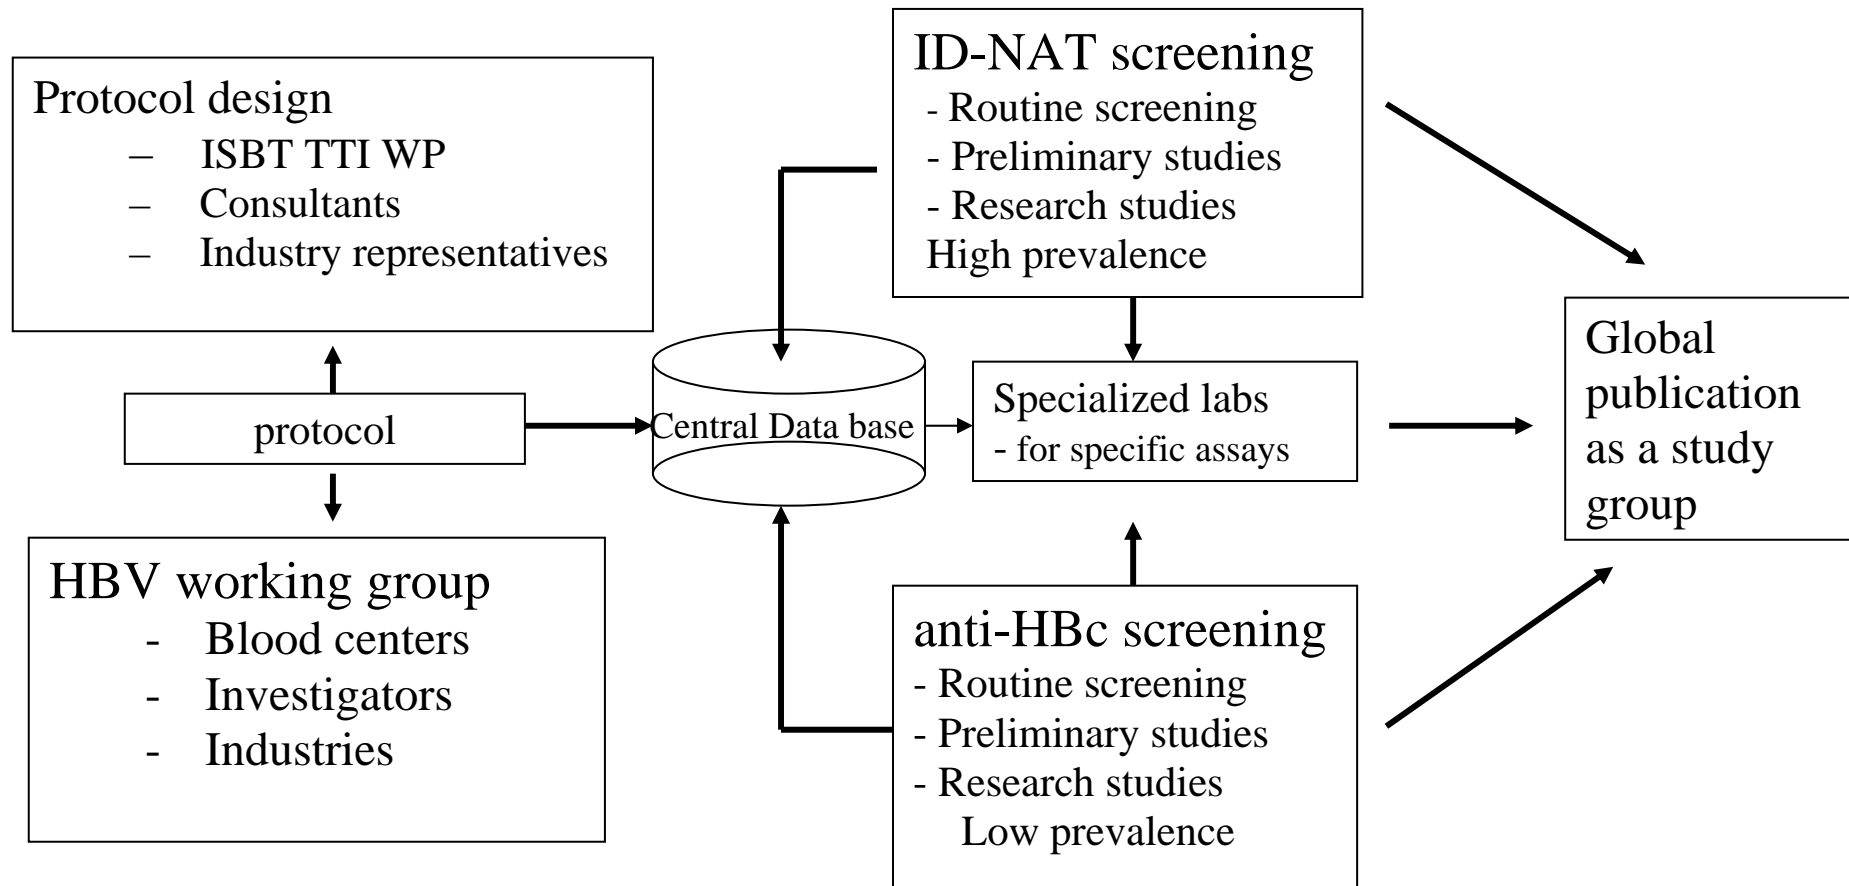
Protocol design
– ISBT TTI WP
– Consultants
– Industry representatives

ID-NAT screening
- Routine screening
- Preliminary studies
- Research studies
High prevalence

protocol

Central Data base

Specialized labs
- for specific assays

Global publication as a study group

HBV working group
- Blood centers
- Investigators
- Industries

anti-HBc screening
- Routine screening
- Preliminary studies
- Research studies
Low prevalence